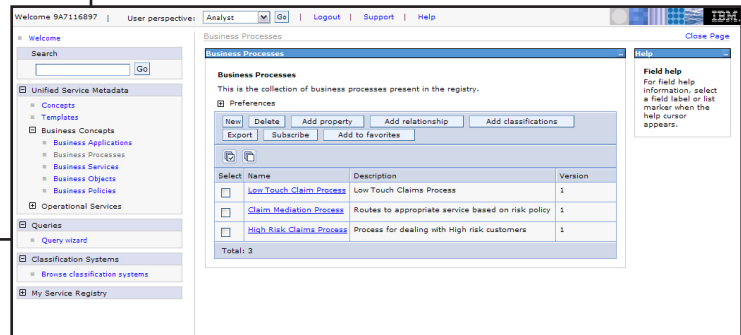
Welcome 9A7116897 | User perspective: Analyst Go | Logout | Support | Help

IBM

Welcome

Search

Go

Unified Service Metadata

Concepts

Templates

Business Concepts

Business Applications

Business Processes

Business Services

Business Objects

Business Policies

Operational Services

Queries

Query wizard

Classification Systems

Browse classification systems

My Service Registry

Business Processes

Close Page

Business Processes

Business Processes

This is the collection of business processes present in the registry.

Preferences

New | Delete | Add property | Add relationship | Add classifications

Export | Subscribe | Add to favorites

| Select | Name | Description | Version |
|---|---|---|---|
| | Low Touch Claim Process | Low Touch Claims Process | 1 |
| | Claim Mediation Process | Routes to appropriate service based on risk policy | 1 |
| | High Risk Claims Process | Process for dealing with High risk customers | 1 |
| Total: 3 | | | |

Help

Field help

For field help information, select a field label or list marker when the help cursor appears.